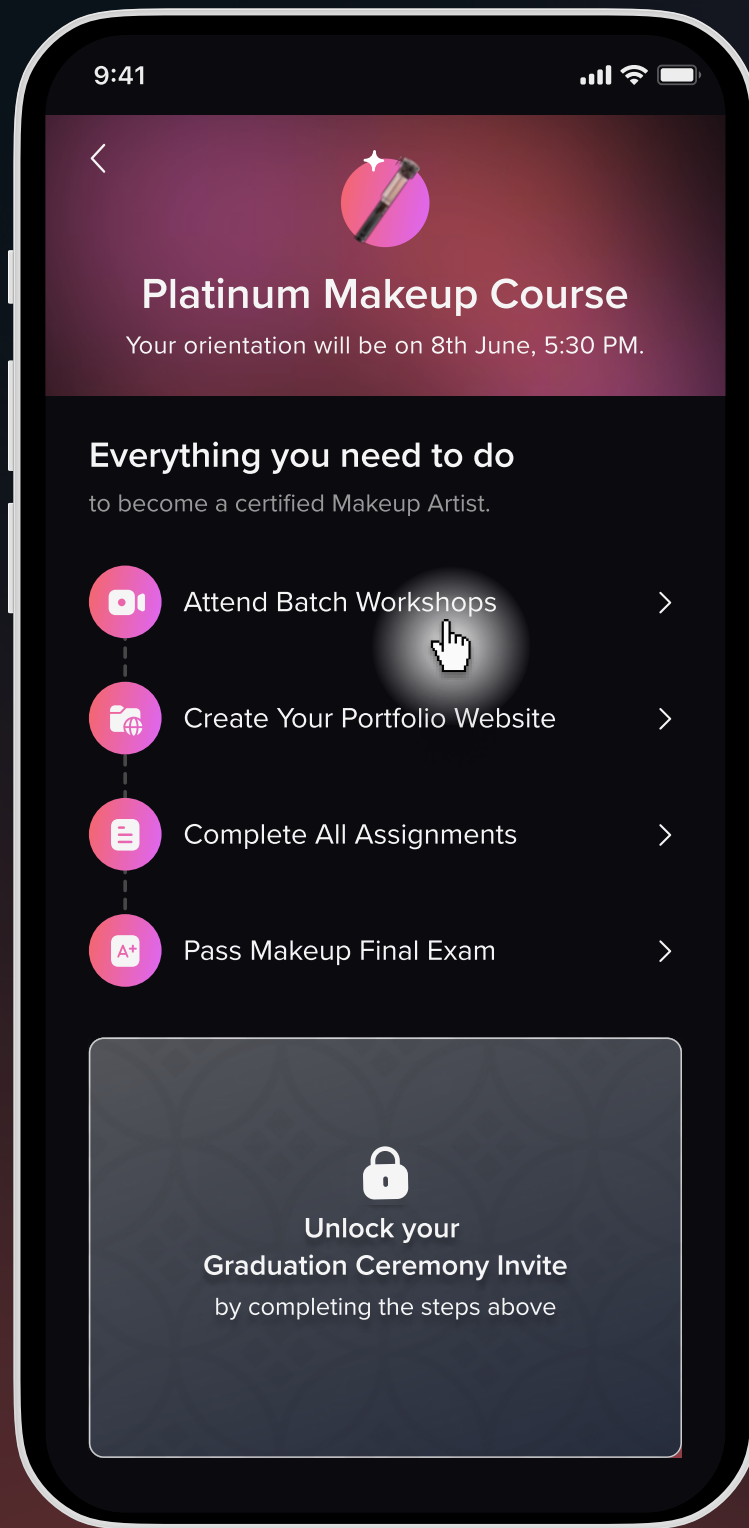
9:41

Platinum Makeup Course
Your orientation will be on 8th June, 5:30 PM.

Everything you need to do
to become a certified Makeup Artist.

Attend Batch Workshops

Create Your Portfolio Website

Complete All Assignments

A+

Pass Makeup Final Exam

Unlock your
Graduation Ceremony Invite
by completing the steps above